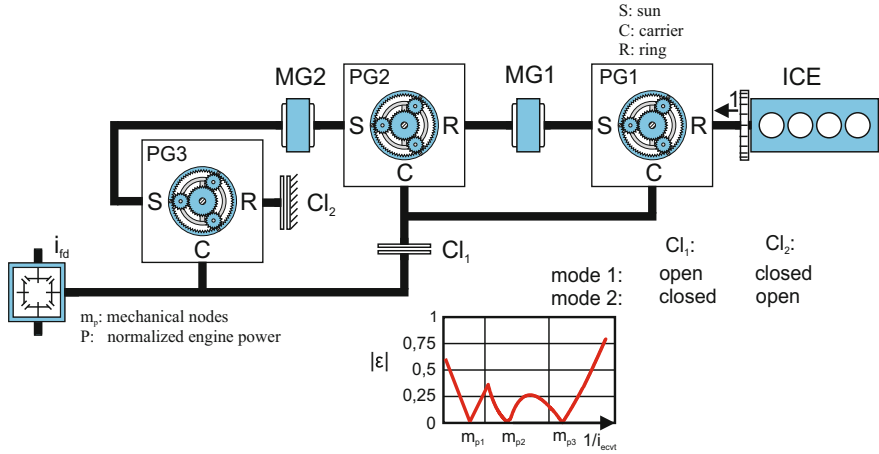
S: sun
C: carrier
R: ring

MG2
PG2
MG1
PG1
ICE

S
R
C

S
R
C

1

PG3
S
R
$Cl_2$
C

$i_{fd}$

$Cl_1$

$Cl_1$:
$Cl_2$:
mode 1: open closed
mode 2: closed open

$m_p$: mechanical nodes
P: normalized engine power

1
0,75
0,5
0,25
0
$|\varepsilon|$
$m_{p1}$
$m_{p2}$
$m_{p3}$
$1/i_{ecvt}$